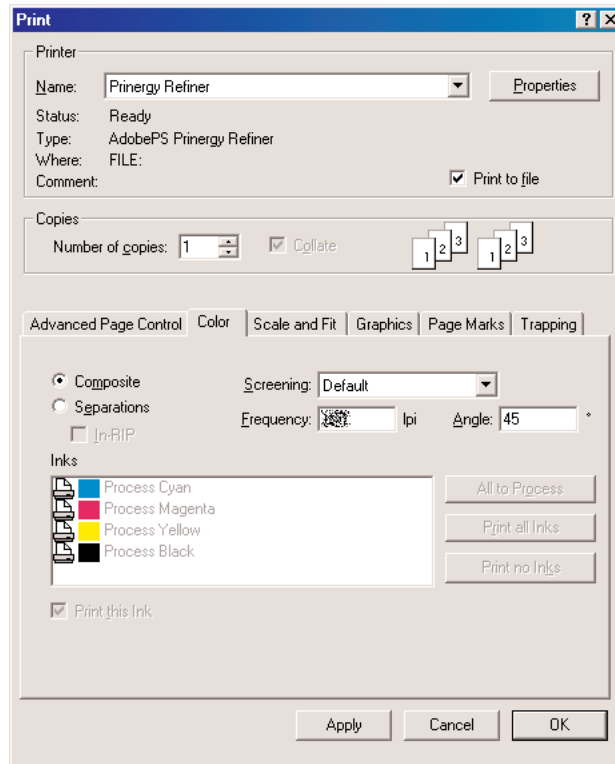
Print

?

Printer

Name: Prinergy Refiner

Properties

Status: Ready

Type: AdobePS Prinergy Refiner

Where: FILE:

Comment:

Print to file

Copies

Number of copies: 1

Collate

1 2 3 1 2 3

Advanced Page Control | Color | Scale and Fit | Graphics | Page Marks | Trapping

Composite

Separations

In-RIP

Screening: Default

Frequency: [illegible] lpi

Angle: 45 °

Inks

Process Cyan

Process Magenta

Process Yellow

Process Black

All to Process

Print all Inks

Print no Inks

Print this Ink

Apply

Cancel

OK